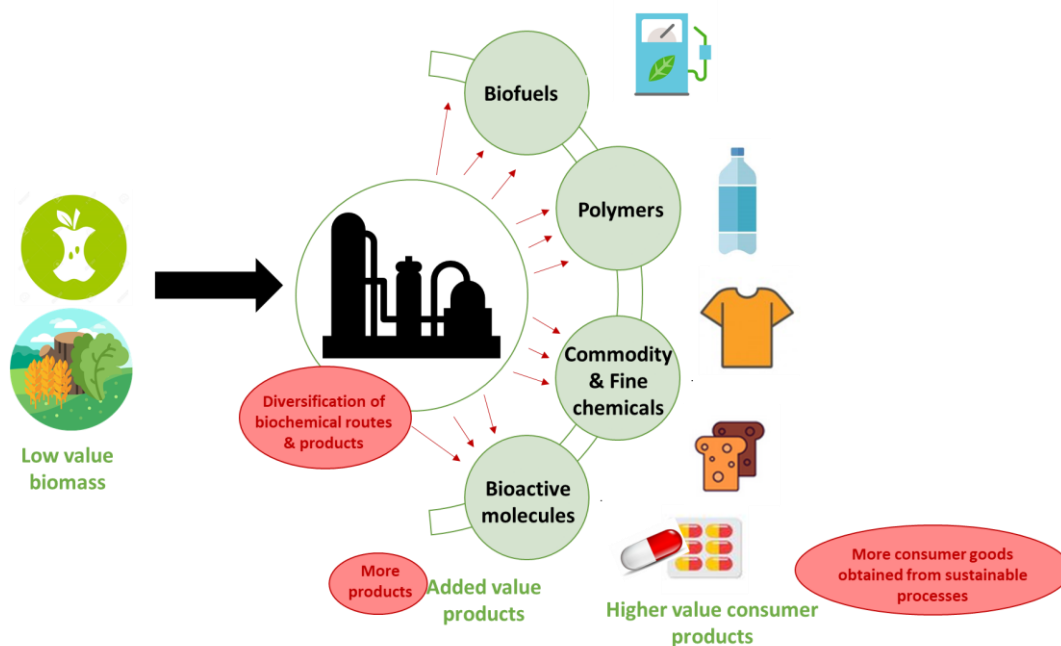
Biofuels

Polymers

Commodity & Fine chemicals

Bioactive molecules

Low value biomass

Diversification of biochemical routes & products

More products

Added value products

Higher value consumer products

More consumer goods obtained from sustainable processes